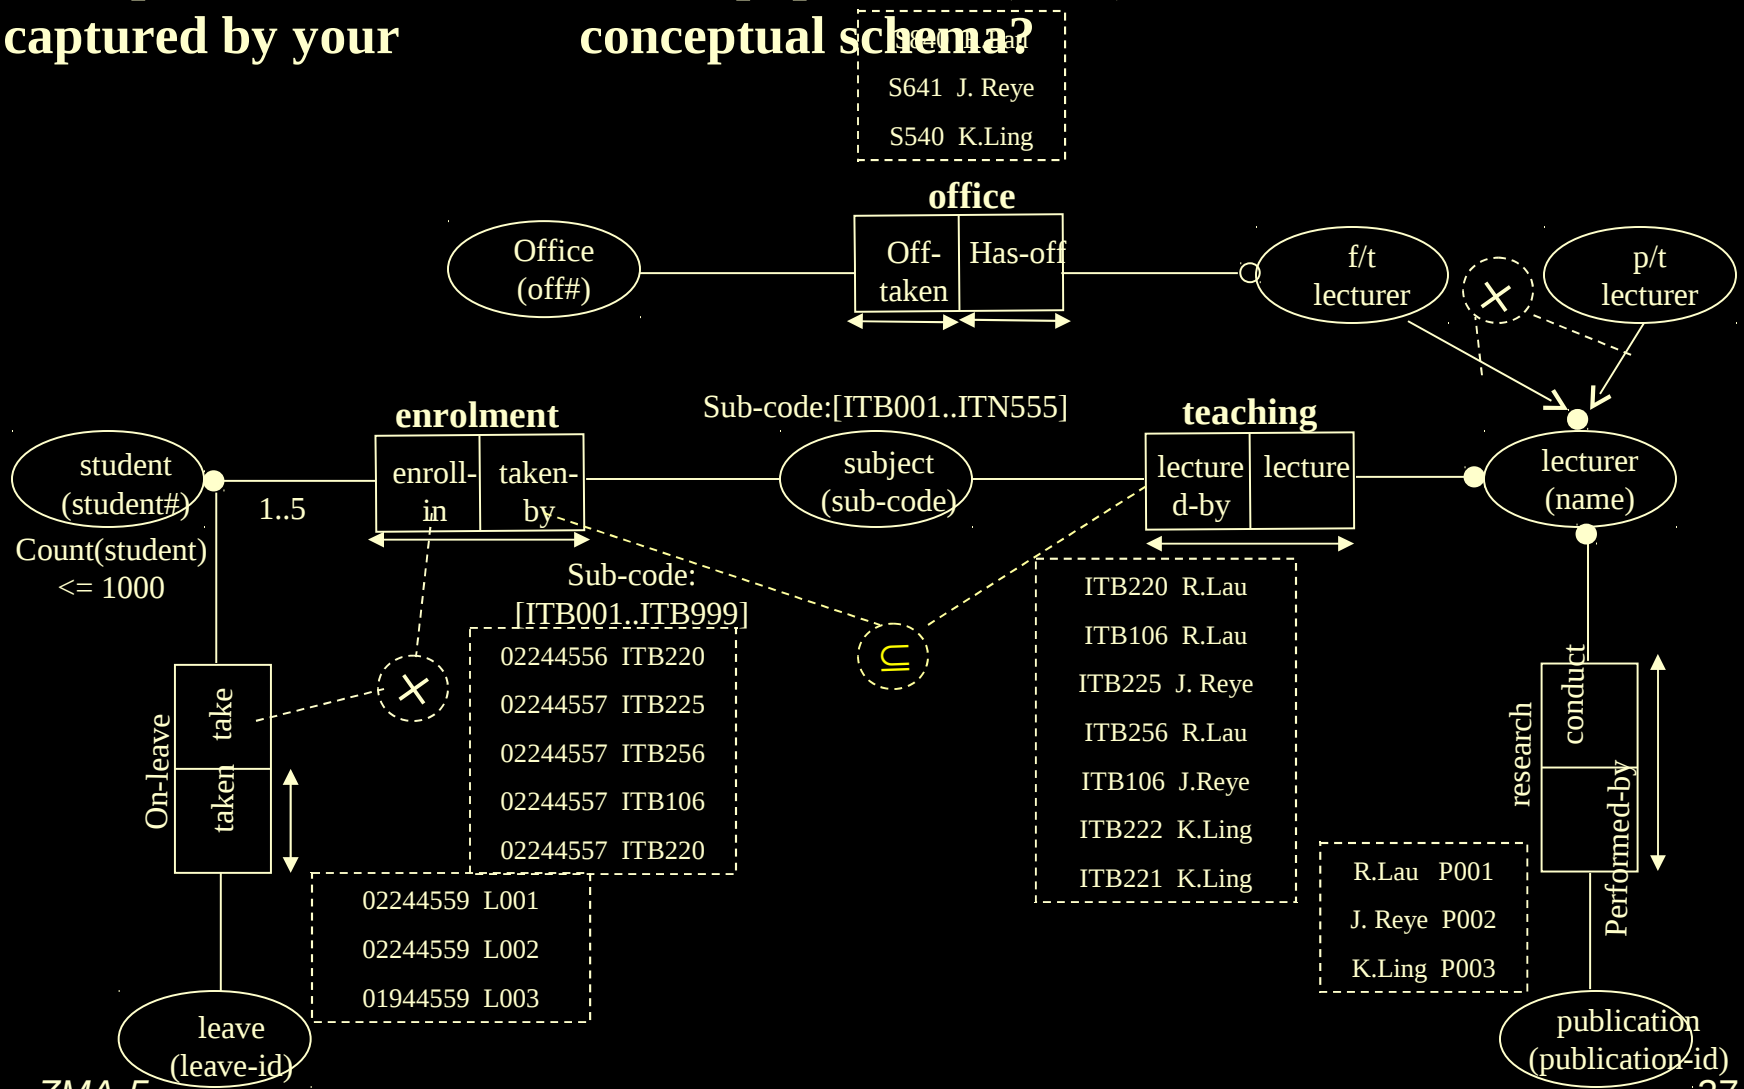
captured by your conceptual schema?

S640 R.Lau
S641 J. Reye
S540 K.Ling

office

Office (off#)

Off-taken | Has-off

f/t lecturer

p/t lecturer

enrolment

Sub-code:[ITB001..ITN555]

teaching

student (student#)

1..5

enroll-in | taken-by

subject (sub-code)

lectured-by | lecture

lecturer (name)

Count(student) <= 1000

Sub-code: [ITB001..ITB999]

| 02244556 | ITB220 |
|---|---|
| 02244557 | ITB225 |
| 02244557 | ITB256 |
| 02244557 | ITB106 |
| 02244557 | ITB220 |

$\subseteq$

| ITB220 | R.Lau |
|---|---|
| ITB106 | R.Lau |
| ITB225 | J. Reye |
| ITB256 | R.Lau |
| ITB106 | J.Reye |
| ITB222 | K.Ling |
| ITB221 | K.Ling |

On-leave

take | taken

research

conduct | Performed-by

| 02244559 | L001 |
|---|---|
| 02244559 | L002 |
| 01944559 | L003 |

| R.Lau | P001 |
|---|---|
| J. Reye | P002 |
| K.Ling | P003 |

leave (leave-id)

publication (publication-id)

ZMA 5

27